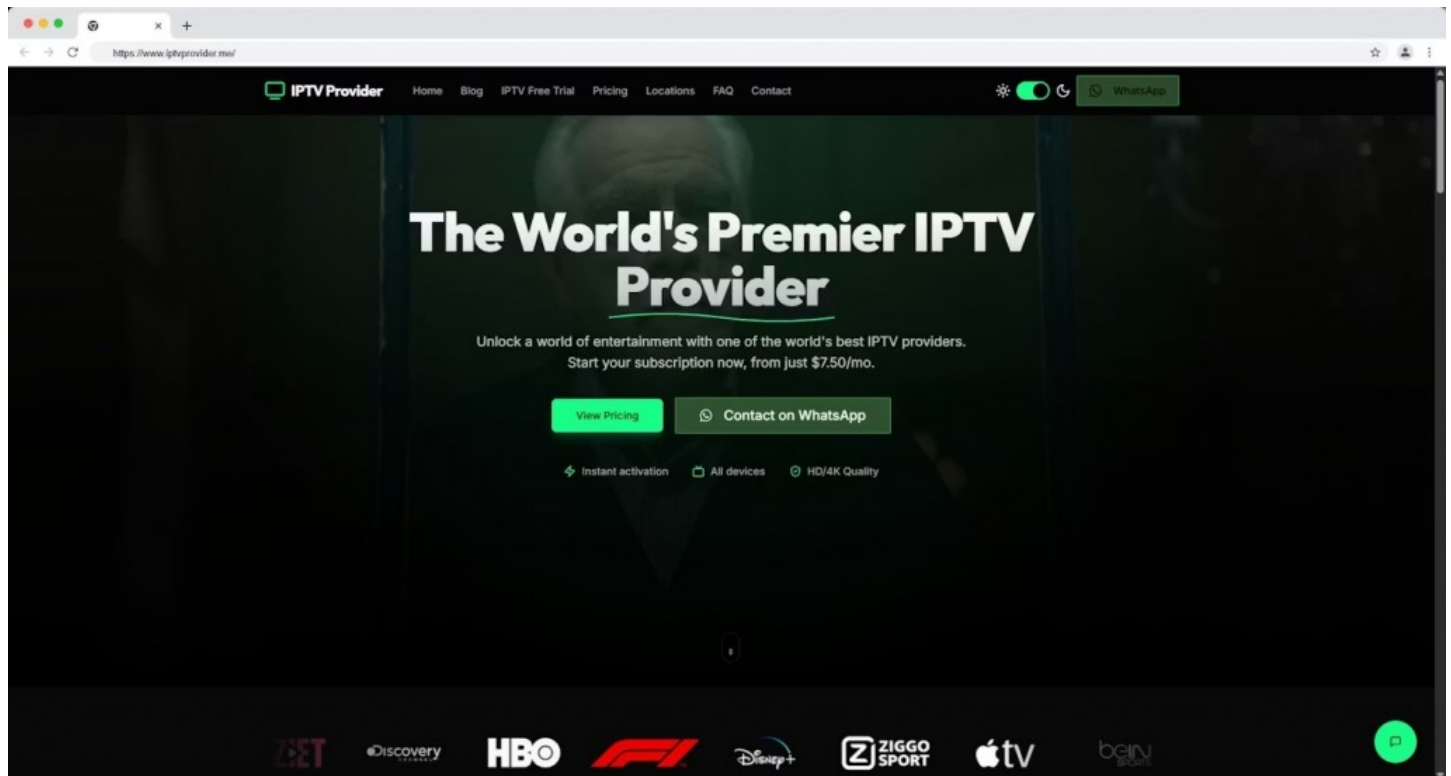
https://www.iptvprovider.me/

IPTV Provider Home Blog IPTV Free Trial Pricing Locations FAQ Contact

WhatsApp

The World's Premier IPTV Provider

Unlock a world of entertainment with one of the world's best IPTV providers. Start your subscription now, from just $7.50/mo.

View Pricing

Contact on WhatsApp

Instant activation All devices HD/4K Quality

ZEE Discovery HBO F1 Disney+ ZIGGO SPORT tv beIN SPORTS